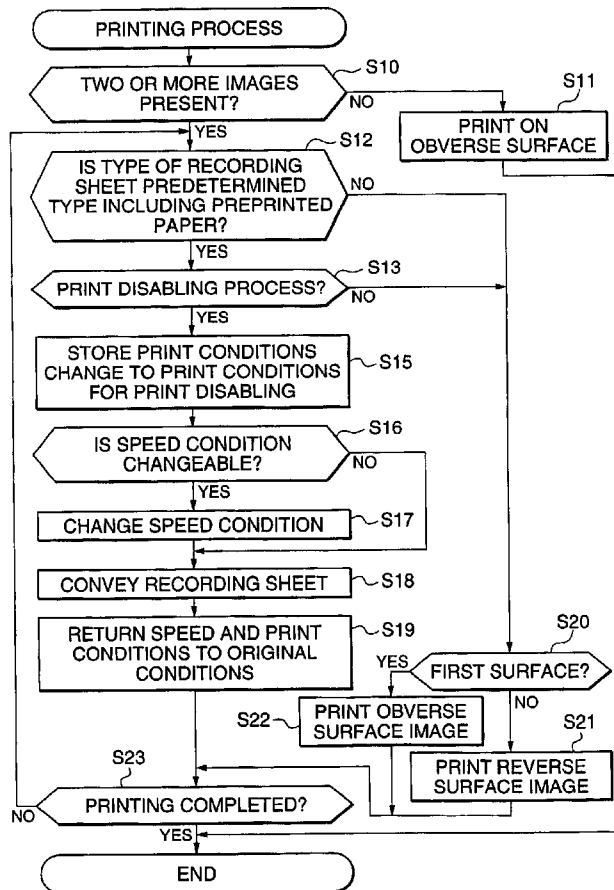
PRINTING PROCESS

TWO OR MORE IMAGES PRESENT?

S10

NO

S11

PRINT ON OBVERSE SURFACE

YES

S12

IS TYPE OF RECORDING SHEET PREDETERMINED TYPE INCLUDING PREPRINTED PAPER?

NO

YES

PRINT DISABLING PROCESS?

S13

NO

YES

STORE PRINT CONDITIONS CHANGE TO PRINT CONDITIONS FOR PRINT DISABLING

S15

IS SPEED CONDITION CHANGEABLE?

S16

NO

YES

CHANGE SPEED CONDITION

S17

CONVEY RECORDING SHEET

S18

RETURN SPEED AND PRINT CONDITIONS TO ORIGINAL CONDITIONS

S19

S20

YES

FIRST SURFACE?

NO

S22

PRINT OBVERSE SURFACE IMAGE

S21

PRINT REVERSE SURFACE IMAGE

S23

PRINTING COMPLETED?

NO

YES

END